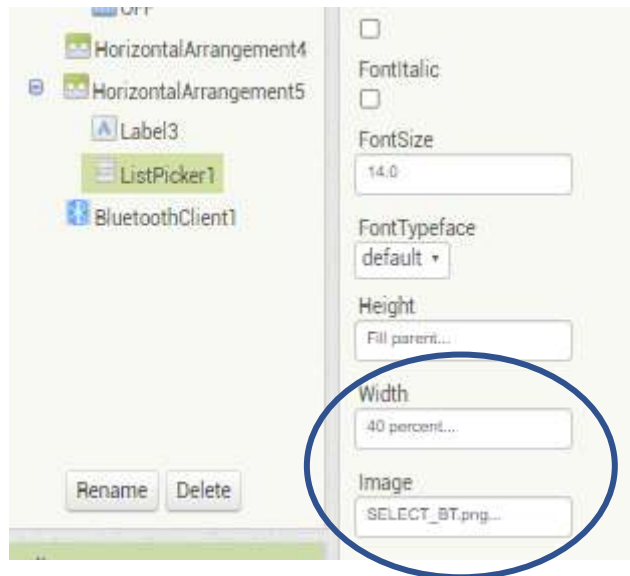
OFF
HorizontalArrangement4
HorizontalArrangement5
Label3
ListPicker1
BluetoothClient1
Rename
Delete

FontItalic
FontSize
14.0
FontTypeface
default ▾
Height
Fill parent...
Width
40 percent...
Image
SELECT_BT.png...